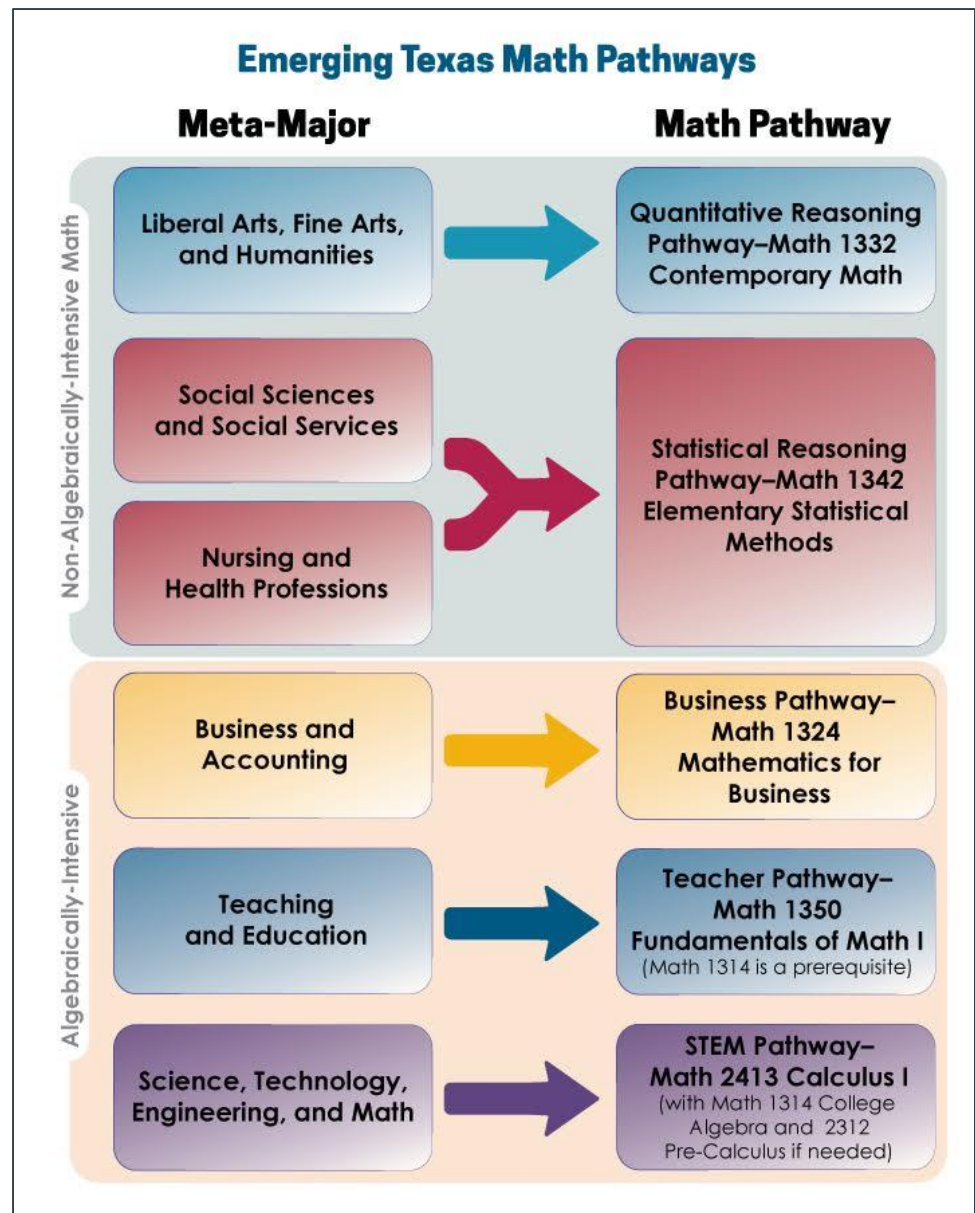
Emerging Texas Math Pathways

Meta-Major

Math Pathway

Non-Algebraically-Intensive Math

Liberal Arts, Fine Arts, and Humanities

Quantitative Reasoning Pathway–Math 1332 Contemporary Math

Social Sciences and Social Services

Nursing and Health Professions

Statistical Reasoning Pathway–Math 1342 Elementary Statistical Methods

Algebraically-Intensive

Business and Accounting

Business Pathway–Math 1324 Mathematics for Business

Teaching and Education

Teacher Pathway–Math 1350 Fundamentals of Math I (Math 1314 is a prerequisite)

Science, Technology, Engineering, and Math

STEM Pathway–Math 2413 Calculus I (with Math 1314 College Algebra and 2312 Pre-Calculus if needed)